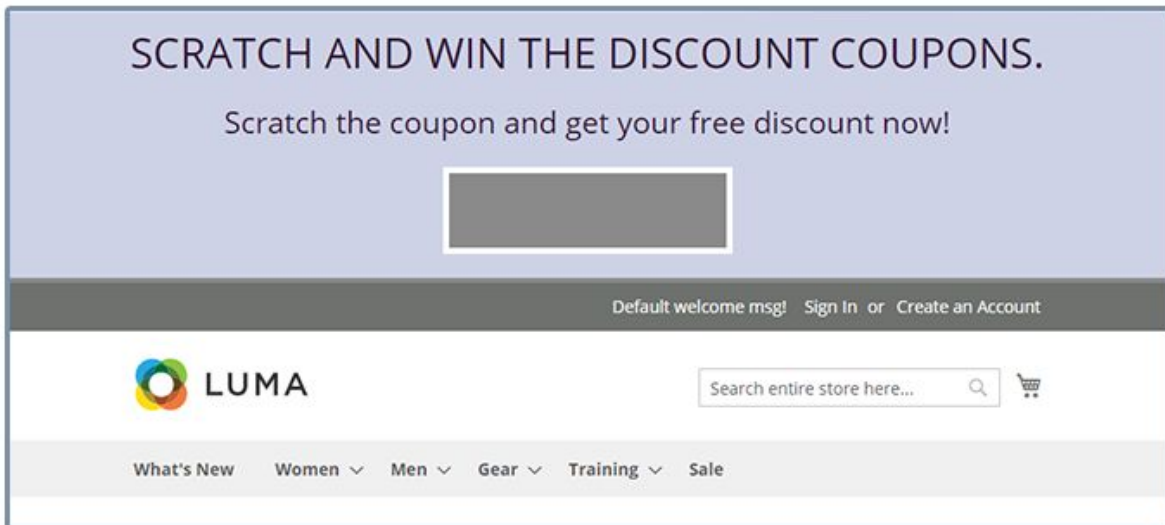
SCRATCH AND WIN THE DISCOUNT COUPONS.

Scratch the coupon and get your free discount now!

Default welcome msg! Sign In or Create an Account

LUMA

Search entire store here...

What's New Women Men Gear Training Sale